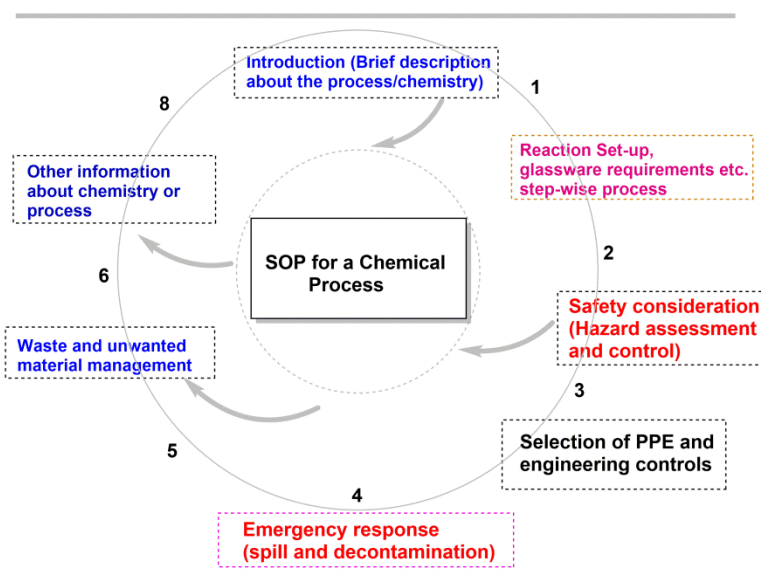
Introduction (Brief description about the process/chemistry)

1

8

Reaction Set-up, glassware requirements etc. step-wise process

Other information about chemistry or process

2

SOP for a Chemical Process

6

Safety consideration (Hazard assessment and control)

Waste and unwanted material management

3

Selection of PPE and engineering controls

5

4

Emergency response (spill and decontamination)